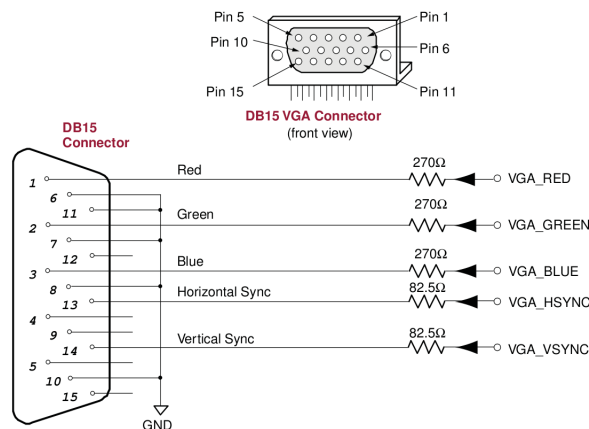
Pin 5
Pin 1
Pin 10
Pin 6
Pin 15
Pin 11
DB15 VGA Connector
(front view)

DB15
Connector

1
6
11
2
7
12
3
8
13
4
9
14
5
10
15

Red
Green
Blue
Horizontal Sync
Vertical Sync

270Ω
270Ω
270Ω
82.5Ω
82.5Ω

VGA_RED
VGA_GREEN
VGA_BLUE
VGA_HSYNC
VGA_VSYNC

GND